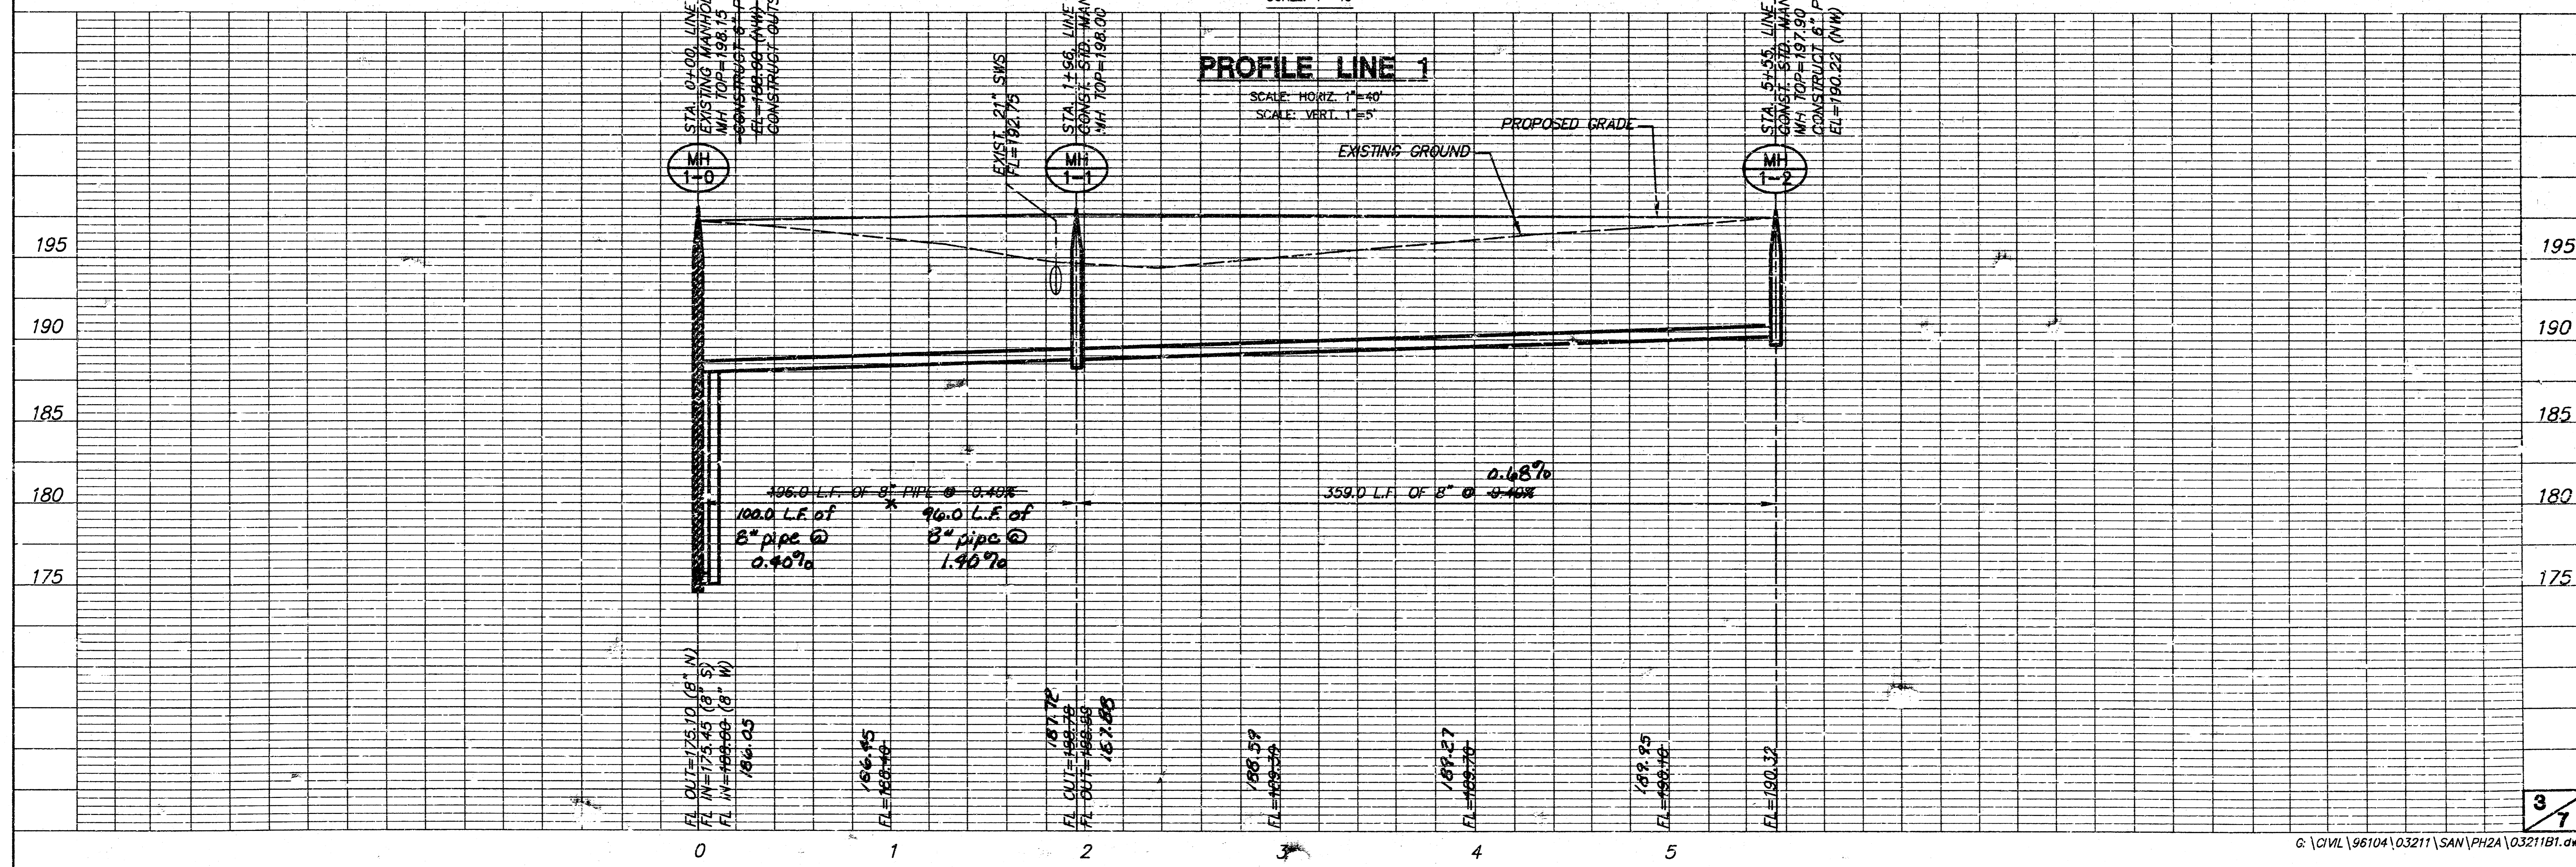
STA. 0+00, LINE
EXISTING MANHO
NH TOP=198.15
CONSTRUCT 6" P
EL=188.60 (NW)
CONSTRUCT OUTS

EXIST. 21" SWS
FL=192.75

STA. 1+96, LINE
CONST. STD. MAN
MH TOP=198.00

PROFILE LINE 1
SCALE: HORIZ. 1"=40'
SCALE: VERT. 1"=5'

PROPOSED GRADE
EXISTING GROUND

STA. 5+55, LINE
CONST. STD. MAN
MH TOP=197.90
CONSTRUCT 6" P
EL=190.22 (NW)

MH 1-0
MH 1-1
MH 1-2

195
190
185
180
175

196.0 L.F. OF 8" PIPE @ 0.40%
100.0 L.F. of 8" pipe @ 0.40%
96.0 L.F. of 8" pipe @ 1.40%

359.0 L.F. OF 8" @ 0.40%
0.68%

FL OUT=175.10 (8" N)
FL IN=175.45 (8" S)
FL IN=188.60 (8" W)
186.05

186.45
FL=188.40

187.72
FL OUT=188.78
FL OUT=188.58
187.88

188.59
FL=189.39

189.27
FL=189.70

189.95
FL=190.10

FL=190.32

195
190
185
180
175

0
1
2
3
4
5

3/7
G:\CIVIL\96104\03211\SAN\PH2A\03211B1.dw